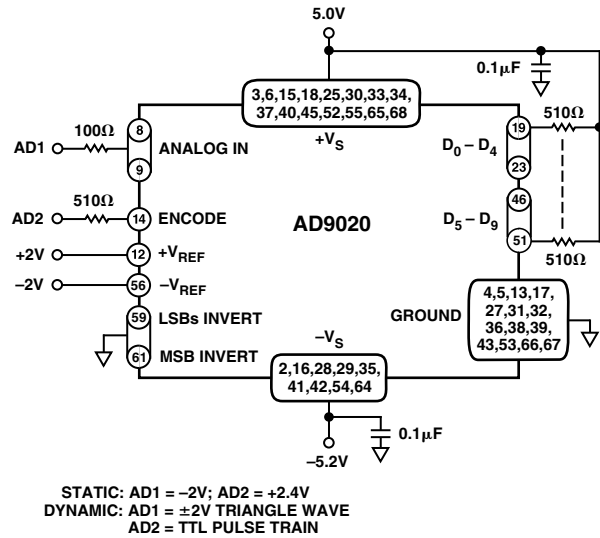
5.0V

0.1μF

3,6,15,18,25,30,33,34, 37,40,45,52,55,65,68

$+V_S$

510Ω

AD1

100Ω

8

9

ANALOG IN

19

23

$D_0 – D_4$

AD2

510Ω

14

ENCODE

AD9020

46

51

$D_5 – D_9$

+2V

12

$+V_{REF}$

510Ω

–2V

56

$–V_{REF}$

59

LSBs INVERT

GROUND

4,5,13,17, 27,31,32, 36,38,39, 43,53,66,67

61

MSB INVERT

$–V_S$

2,16,28,29,35, 41,42,54,64

0.1μF

–5.2V

STATIC: AD1 = –2V; AD2 = +2.4V
DYNAMIC: AD1 = ±2V TRIANGLE WAVE
AD2 = TTL PULSE TRAIN